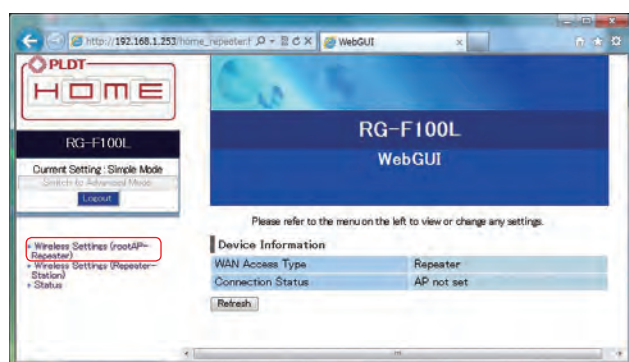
http://192.168.1.253/home_repeater.f
WebGUI

PLDT
HOME

RG-F100L

Current Setting : Simple Mode
Switch to Advanced Mode
Logout

▸ Wireless Settings (rootAP-Repeater)
▸ Wireless Settings (Repeater-Station)
▸ Status

RG-F100L
WebGUI

Please refer to the menu on the left to view or change any settings.

Device Information

| WAN Access Type | Repeater |
|---|---|
| Connection Status | AP not set |

Refresh